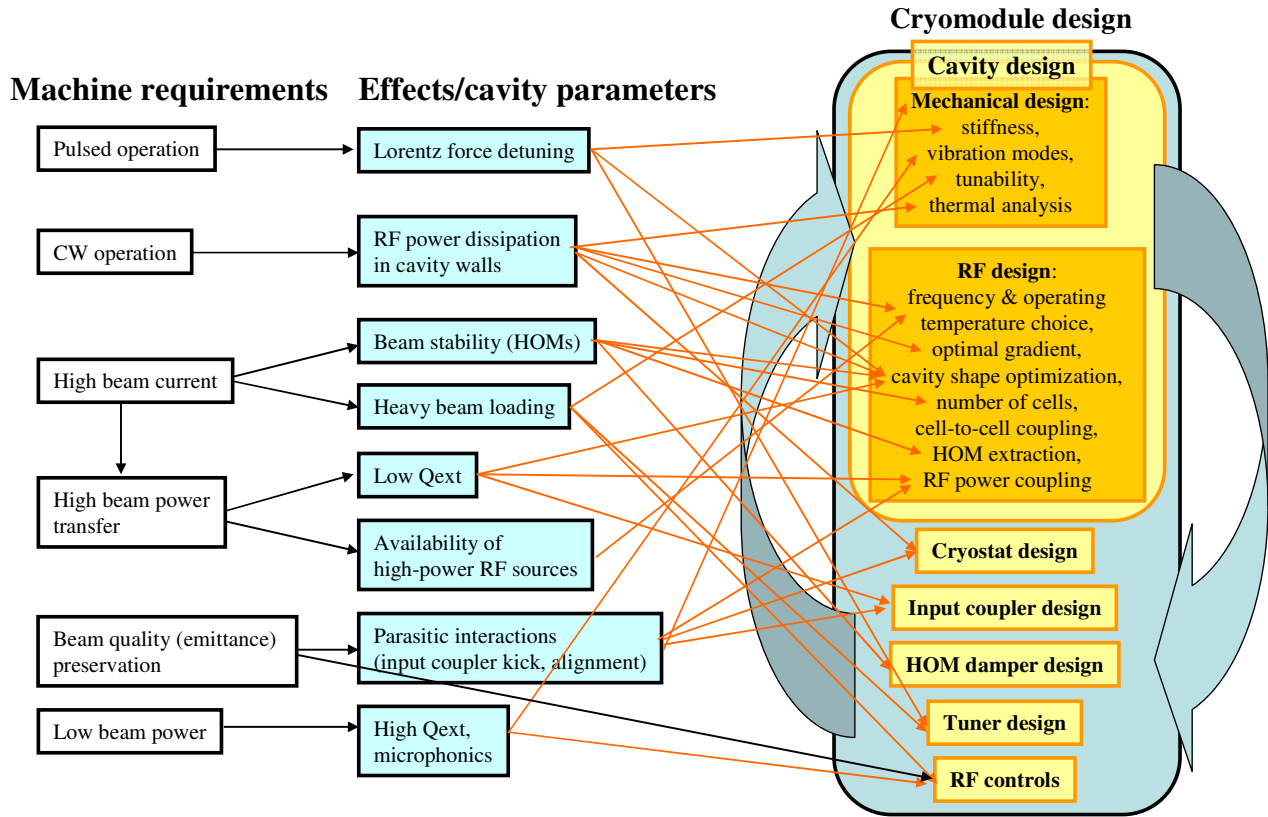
Machine requirements

Pulsed operation

CW operation

High beam current

High beam power transfer

Beam quality (emittance) preservation

Low beam power

Effects/cavity parameters

Lorentz force detuning

RF power dissipation in cavity walls

Beam stability (HOMs)

Heavy beam loading

Low Qext

Availability of high-power RF sources

Parasitic interactions (input coupler kick, alignment)

High Qext, microphonics

Cryomodule design

Cavity design

Mechanical design: stiffness, vibration modes, tunability, thermal analysis

RF design: frequency & operating temperature choice, optimal gradient, cavity shape optimization, number of cells, cell-to-cell coupling, HOM extraction, RF power coupling

Cryostat design

Input coupler design

HOM damper design

Tuner design

RF controls